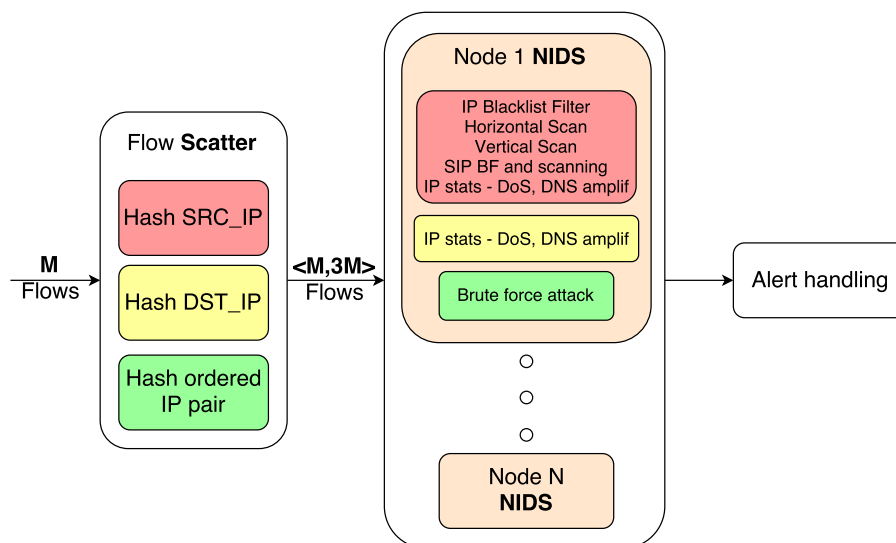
M
Flows

Flow **Scatter**

Hash SRC_IP

Hash DST_IP

Hash ordered IP pair

<M,3M>
Flows

Node 1 **NIDS**

IP Blacklist Filter
Horizontal Scan
Vertical Scan
SIP BF and scanning
IP stats - DoS, DNS amplif

IP stats - DoS, DNS amplif

Brute force attack

Node N
**NIDS**

Alert handling